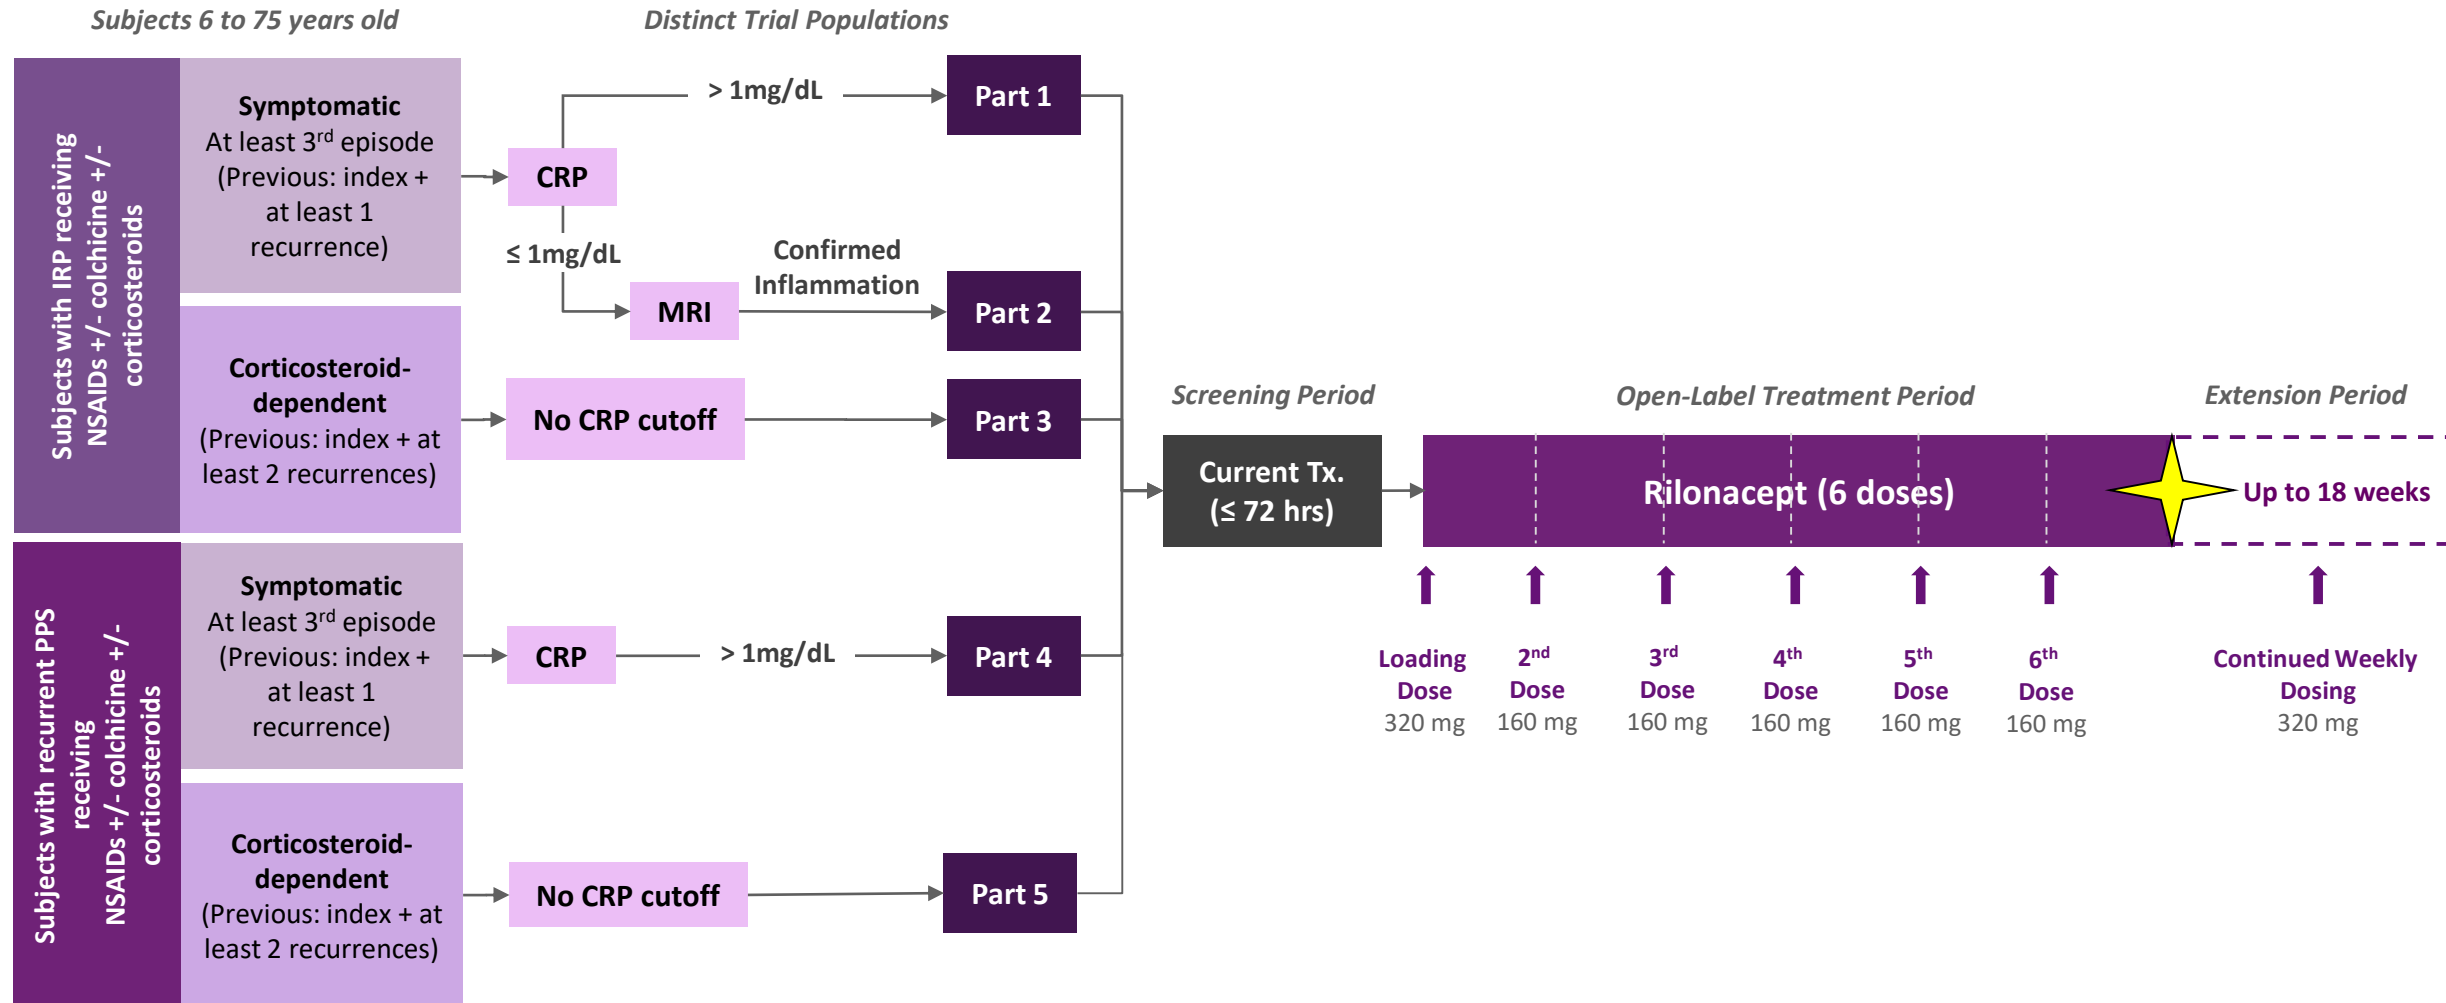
Subjects 6 to 75 years old

Distinct Trial Populations

Subjects with IRP receiving NSAIDs +/- colchicine +/- corticosteroids

Symptomatic
At least 3$^{rd}$ episode (Previous: index + at least 1 recurrence)

CRP

> 1mg/dL

Part 1

≤ 1mg/dL

MRI

Confirmed Inflammation

Part 2

Corticosteroid-dependent
(Previous: index + at least 2 recurrences)

No CRP cutoff

Part 3

Subjects with recurrent PPS receiving NSAIDs +/- colchicine +/- corticosteroids

Symptomatic
At least 3$^{rd}$ episode (Previous: index + at least 1 recurrence)

CRP

> 1mg/dL

Part 4

Corticosteroid-dependent
(Previous: index + at least 2 recurrences)

No CRP cutoff

Part 5

Screening Period

Open-Label Treatment Period

Extension Period

Current Tx.
(≤ 72 hrs)

Rilonacept (6 doses)

Up to 18 weeks

Loading Dose
320 mg

2$^{nd}$ Dose
160 mg

3$^{rd}$ Dose
160 mg

4$^{th}$ Dose
160 mg

5$^{th}$ Dose
160 mg

6$^{th}$ Dose
160 mg

Continued Weekly Dosing
320 mg